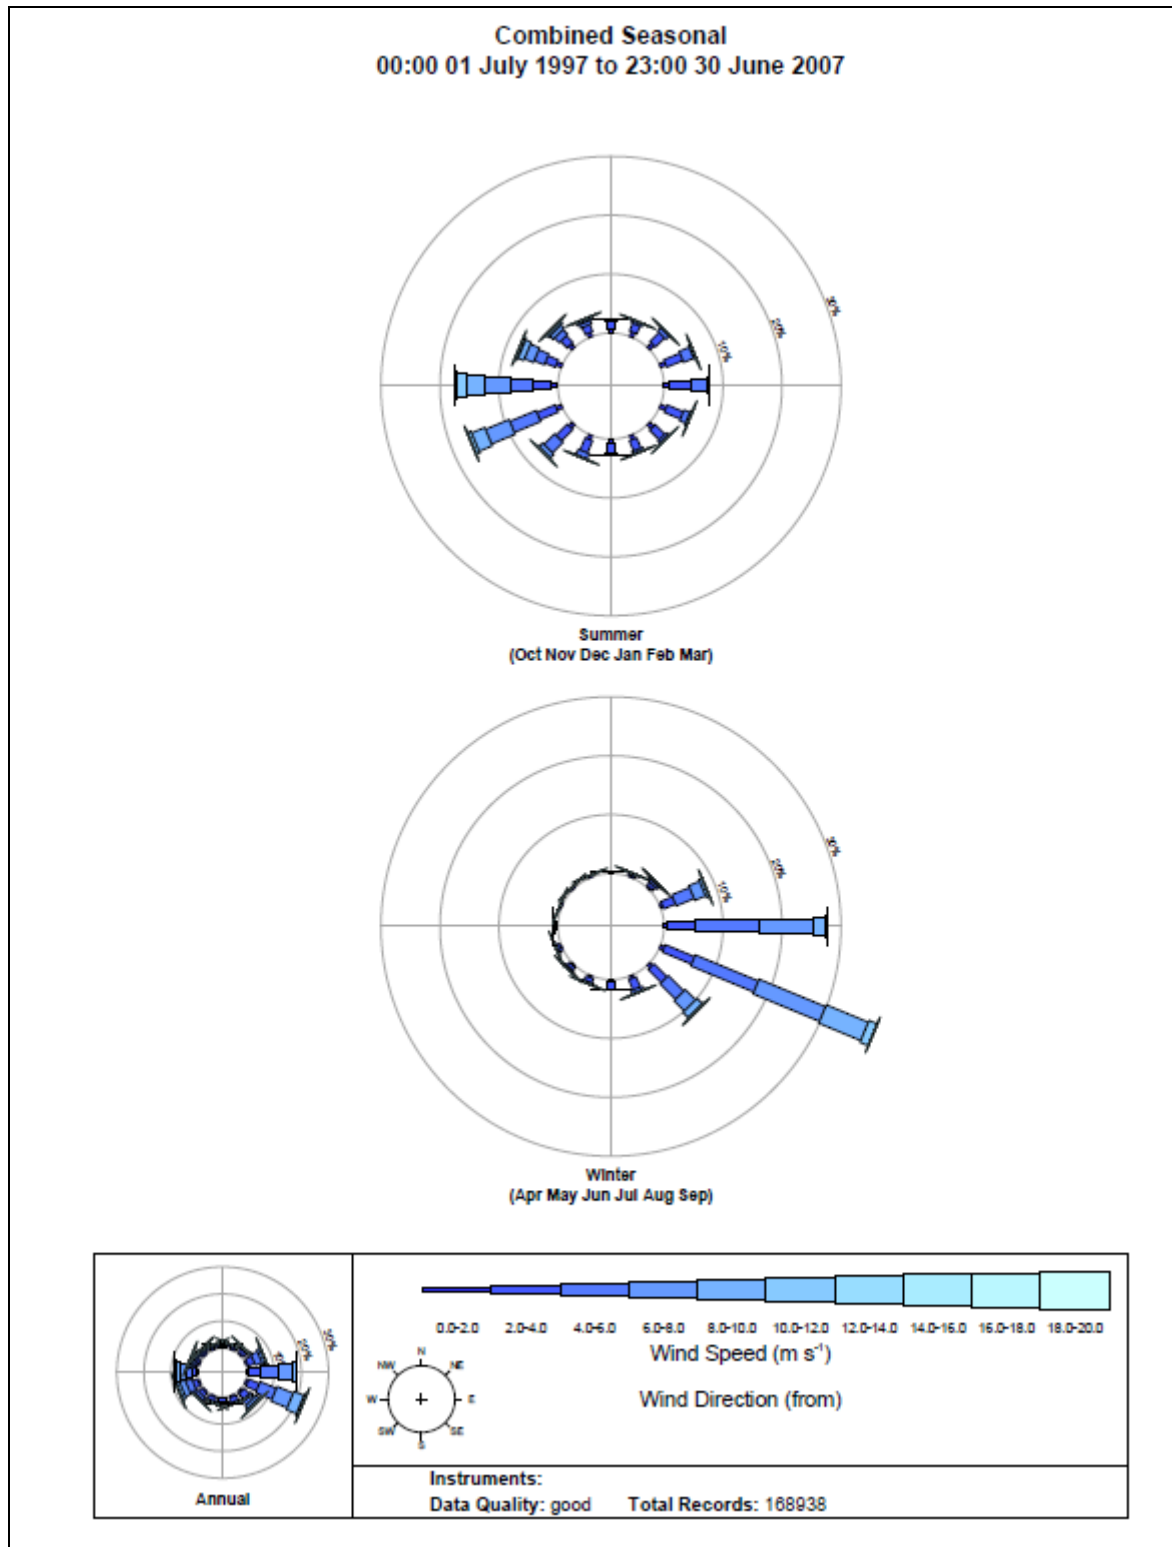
Combined Seasonal
00:00 01 July 1997 to 23:00 30 June 2007

10%
20%
30%

Summer
(Oct Nov Dec Jan Feb Mar)

10%
20%
30%

Winter
(Apr May Jun Jul Aug Sep)

10%
20%
30%

Annual

| 0.0-2.0 | 2.0-4.0 | 4.0-6.0 | 6.0-8.0 | 8.0-10.0 | 10.0-12.0 | 12.0-14.0 | 14.0-16.0 | 16.0-18.0 | 18.0-20.0 |
|---|---|---|---|---|---|---|---|---|---|

Wind Speed (m $s^{-1}$)

N
NE
E
SE
S
SW
W
NW

Wind Direction (from)

Instruments:
Data Quality: good Total Records: 168938